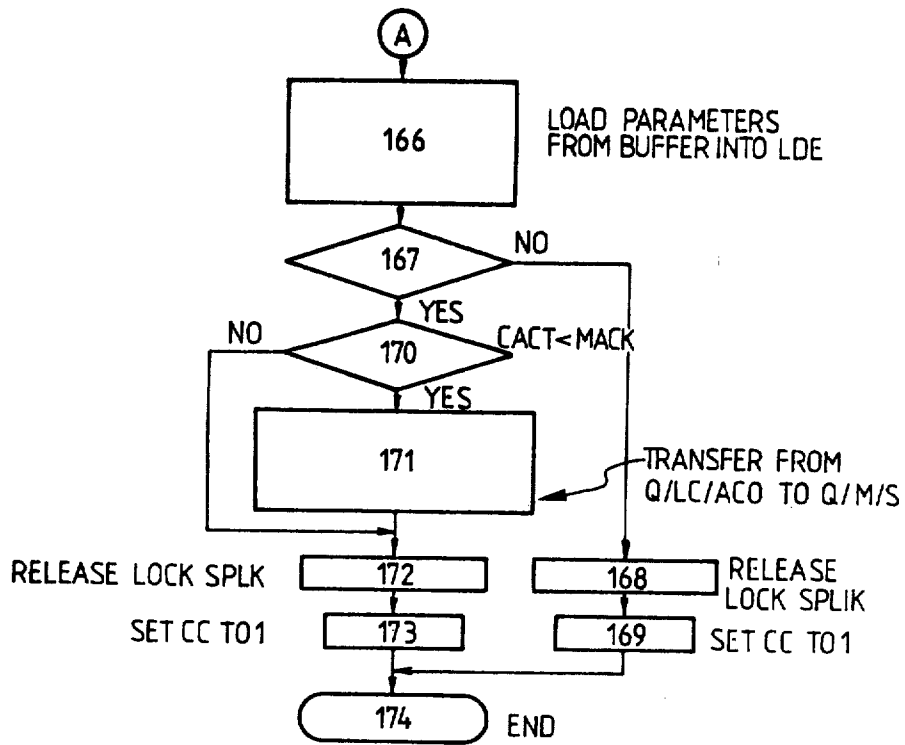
A

166

LOAD PARAMETERS FROM BUFFER INTO LDE

167

NO

YES

NO

170

CACT<MACK

YES

171

TRANSFER FROM Q/LC/ACO TO Q/M/S

RELEASE LOCK SPLK

172

168

RELEASE LOCK SPLIK

SET CC TO1

173

169

SET CC TO1

174

END